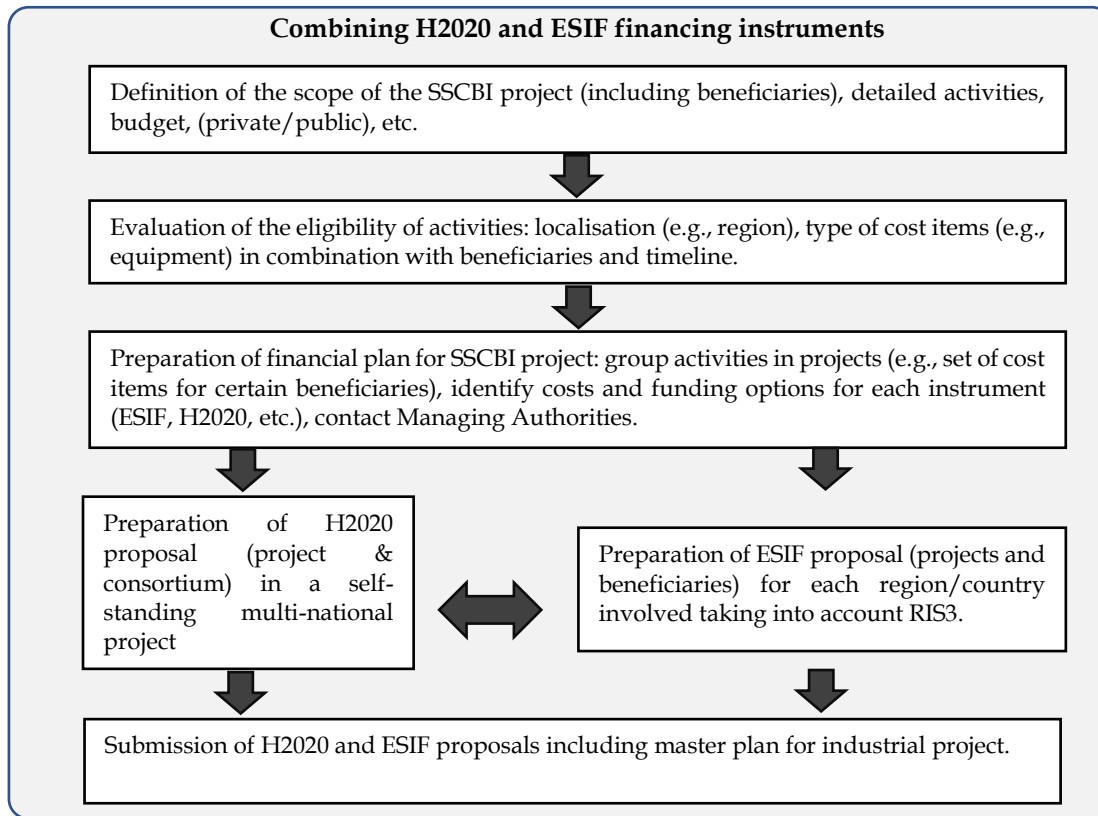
**Combining H2020 and ESIF financing instruments**

Definition of the scope of the SSCBI project (including beneficiaries), detailed activities, budget, (private/public), etc.

Evaluation of the eligibility of activities: localisation (e.g., region), type of cost items (e.g., equipment) in combination with beneficiaries and timeline.

Preparation of financial plan for SSCBI project: group activities in projects (e.g., set of cost items for certain beneficiaries), identify costs and funding options for each instrument (ESIF, H2020, etc.), contact Managing Authorities.

Preparation of H2020 proposal (project & consortium) in a self-standing multi-national project

Preparation of ESIF proposal (projects and beneficiaries) for each region/country involved taking into account RIS3.

Submission of H2020 and ESIF proposals including master plan for industrial project.